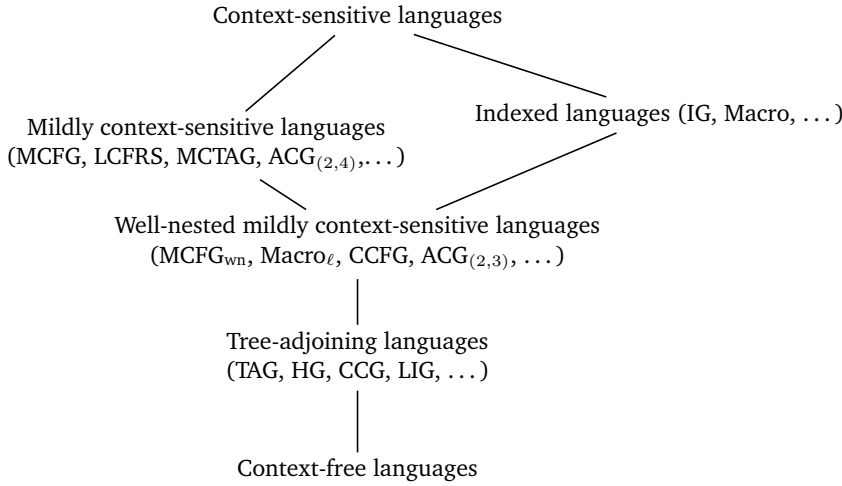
Context-sensitive languages

Mildly context-sensitive languages (MCFG, LCFRS, MCTAG, $\text{ACG}_{(2,4)}$,. . . )

Indexed languages (IG, Macro, . . . )

Well-nested mildly context-sensitive languages ($\text{MCFG}_{\text{wn}}$, $\text{Macro}_{\ell}$, CCFG, $\text{ACG}_{(2,3)}$, . . . )

Tree-adjoining languages (TAG, HG, CCG, LIG, . . . )

Context-free languages